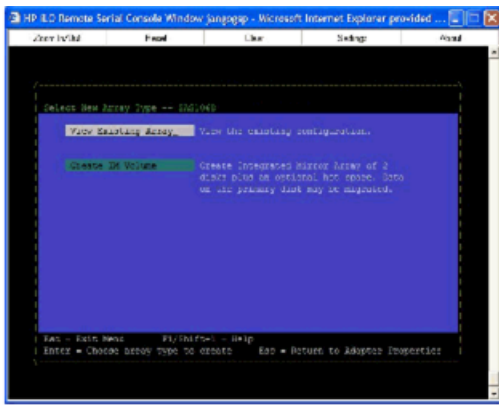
HP iLO Remote Serial Console Window jangogap - Microsoft Internet Explorer provided ...

Zoom In/Out | Freeze | Clear | Settings | Record

Select New Array Type -- SAS1068

View Existing Array | View the existing configuration.

Create IM Volume | Create Integrated Mirror Array of 2 disks plus an optional hot spare. Data on the primary disk may be migrated.

Esc = Exit Menu F1/Shift+1 = Help
Enter = Choose array type to create Esc = Return to Adapter Properties